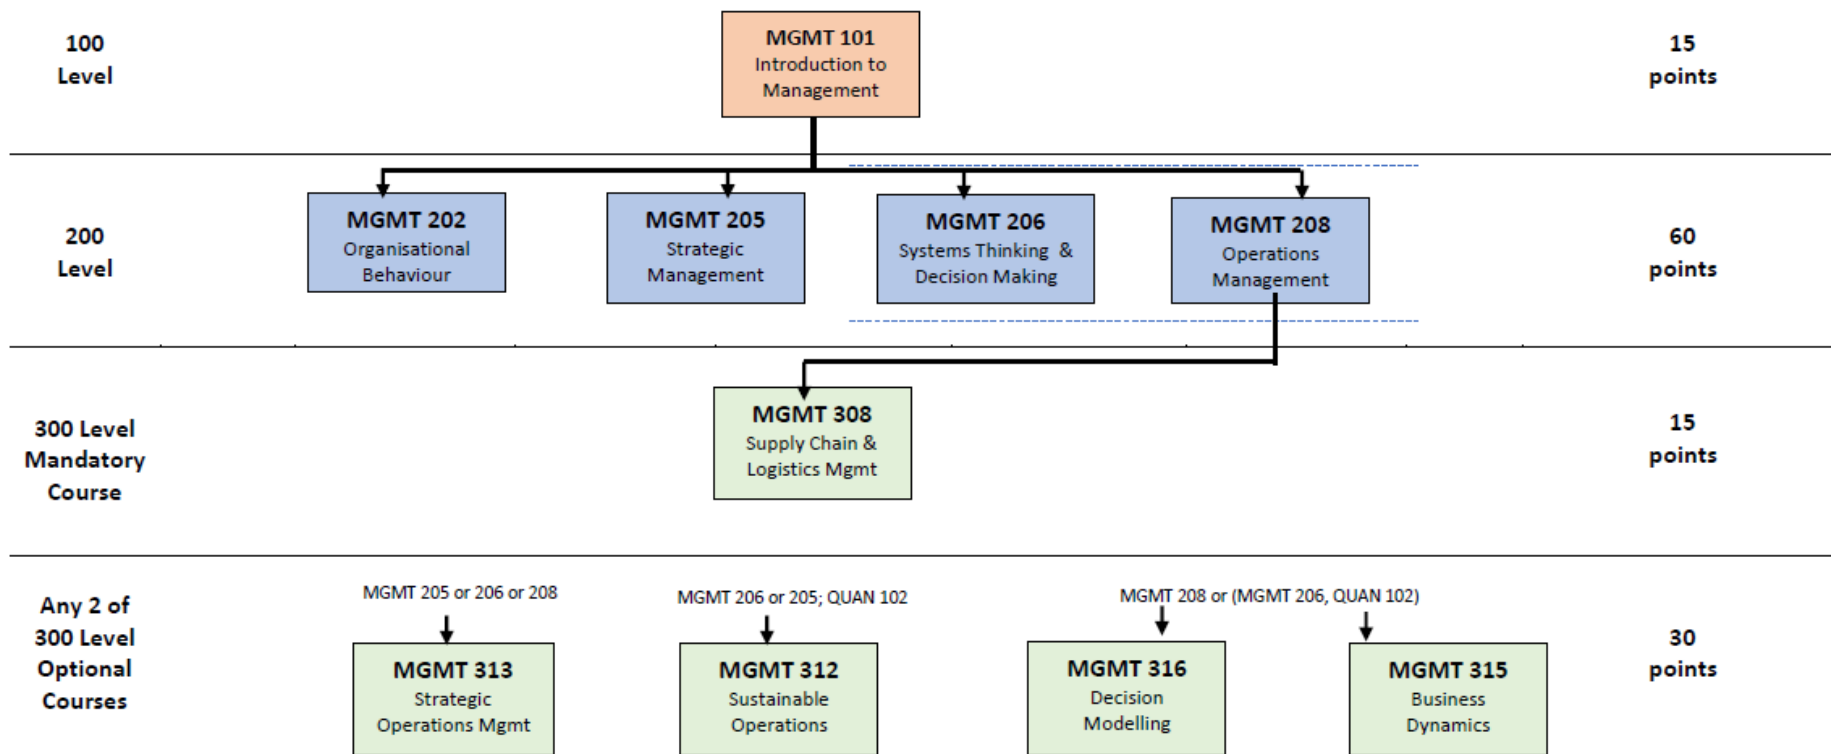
100 Level

MGMT 101
Introduction to Management

15 points

200 Level

MGMT 202
Organisational Behaviour

MGMT 205
Strategic Management

MGMT 206
Systems Thinking & Decision Making

MGMT 208
Operations Management

60 points

300 Level Mandatory Course

MGMT 308
Supply Chain & Logistics Mgmt

15 points

Any 2 of 300 Level Optional Courses

MGMT 205 or 206 or 208

MGMT 313
Strategic Operations Mgmt

MGMT 206 or 205; QUAN 102

MGMT 312
Sustainable Operations

MGMT 208 or (MGMT 206, QUAN 102)

MGMT 316
Decision Modelling

MGMT 315
Business Dynamics

30 points